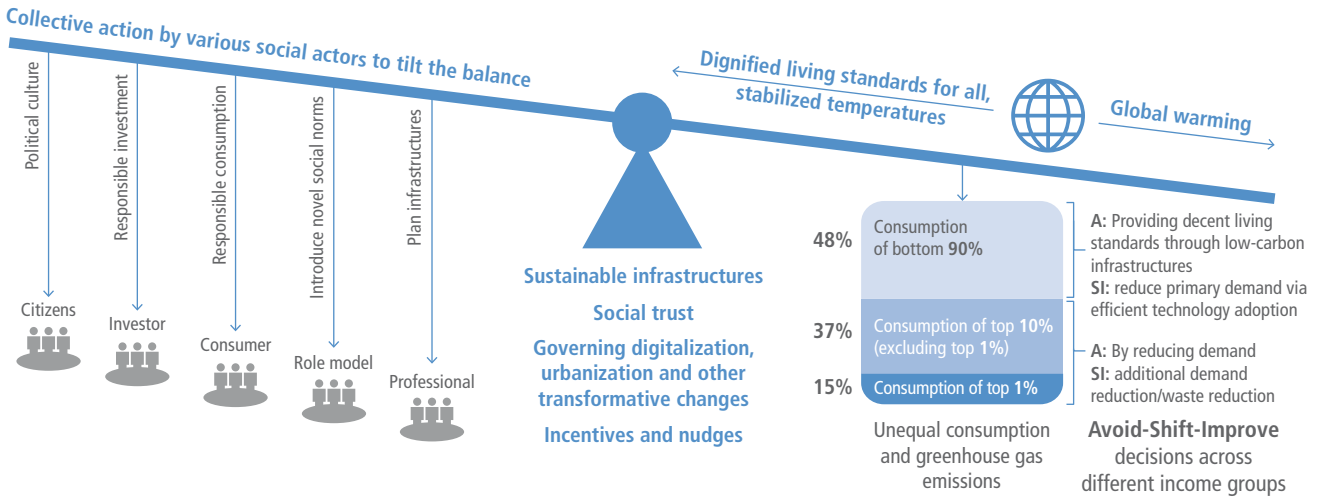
Collective action by various social actors to tilt the balance

Political culture

Responsible investment

Responsible consumption

Introduce novel social norms

Plan infrastructures

Citizens

Investor

Consumer

Role model

Professional

Dignified living standards for all, stabilized temperatures

Global warming

Sustainable infrastructures

Social trust

Governing digitalization, urbanization and other transformative changes

Incentives and nudges

48%

Consumption of bottom **90%**

37%

Consumption of top **10%** (excluding top **1%**)

15%

Consumption of top **1%**

**A:** Providing decent living standards through low-carbon infrastructures
**SI:** reduce primary demand via efficient technology adoption

**A:** By reducing demand
**SI:** additional demand reduction/waste reduction

Unequal consumption and greenhouse gas emissions

**Avoid-Shift-Improve** decisions across different income groups